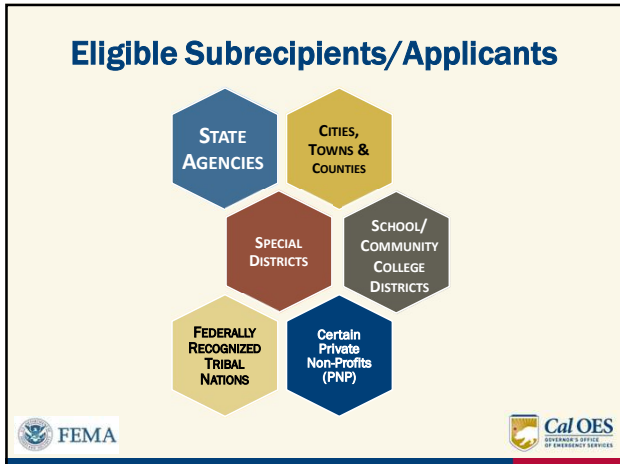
Eligible Subrecipients/Applicants

STATE AGENCIES

CITIES, TOWNS & COUNTIES

SPECIAL DISTRICTS

SCHOOL/ COMMUNITY COLLEGE DISTRICTS

FEDERALLY RECOGNIZED TRIBAL NATIONS

Certain Private Non-Profits (PNP)

FEMA

Cal OES
GOVERNOR'S OFFICE OF EMERGENCY SERVICES